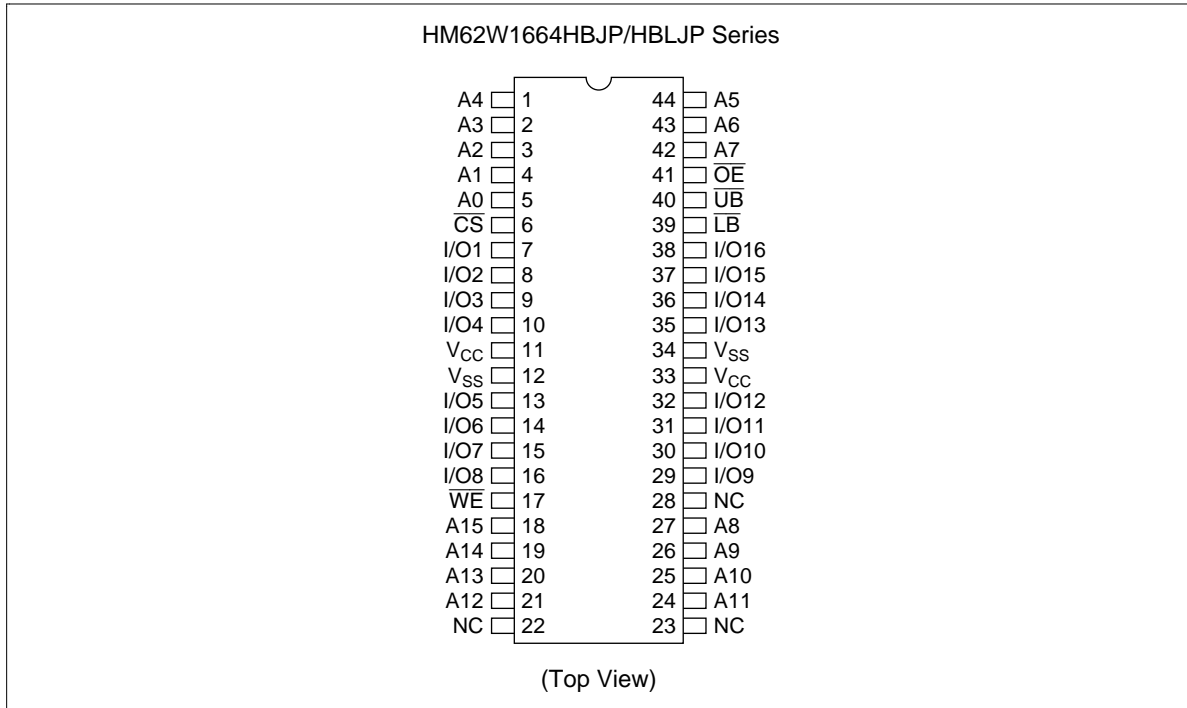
HM62W1664HBJP/HBLJP Series

A4 1
A3 2
A2 3
A1 4
A0 5
$\overline{CS}$ 6
I/O1 7
I/O2 8
I/O3 9
I/O4 10
$V_{CC}$ 11
$V_{SS}$ 12
I/O5 13
I/O6 14
I/O7 15
I/O8 16
$\overline{WE}$ 17
A15 18
A14 19
A13 20
A12 21
NC 22

44 A5
43 A6
42 A7
41 $\overline{OE}$
40 $\overline{UB}$
39 $\overline{LB}$
38 I/O16
37 I/O15
36 I/O14
35 I/O13
34 $V_{SS}$
33 $V_{CC}$
32 I/O12
31 I/O11
30 I/O10
29 I/O9
28 NC
27 A8
26 A9
25 A10
24 A11
23 NC

(Top View)